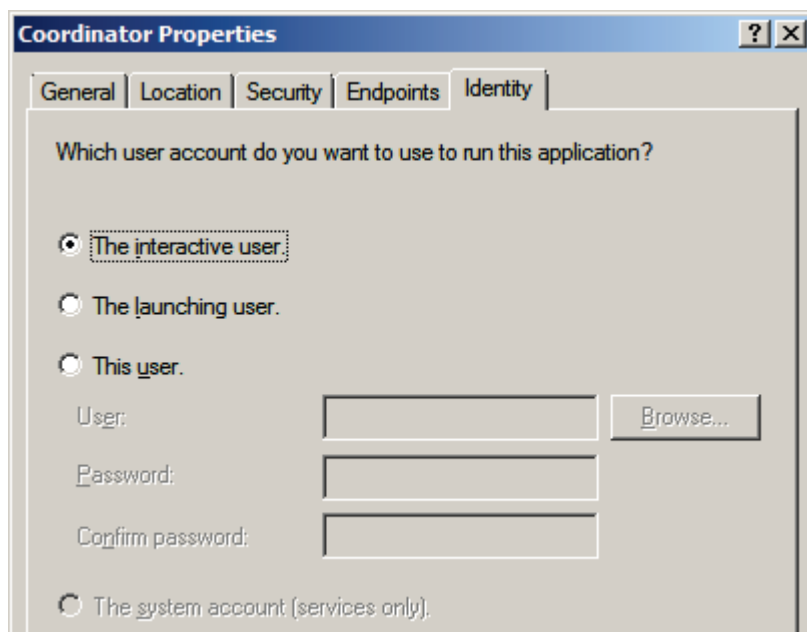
Coordinator Properties

?
X

General
Location
Security
Endpoints
Identity

Which user account do you want to use to run this application?

The interactive user.

The launching user.

This user.

User:
Browse...

Password:

Confirm password:

The system account (services only).